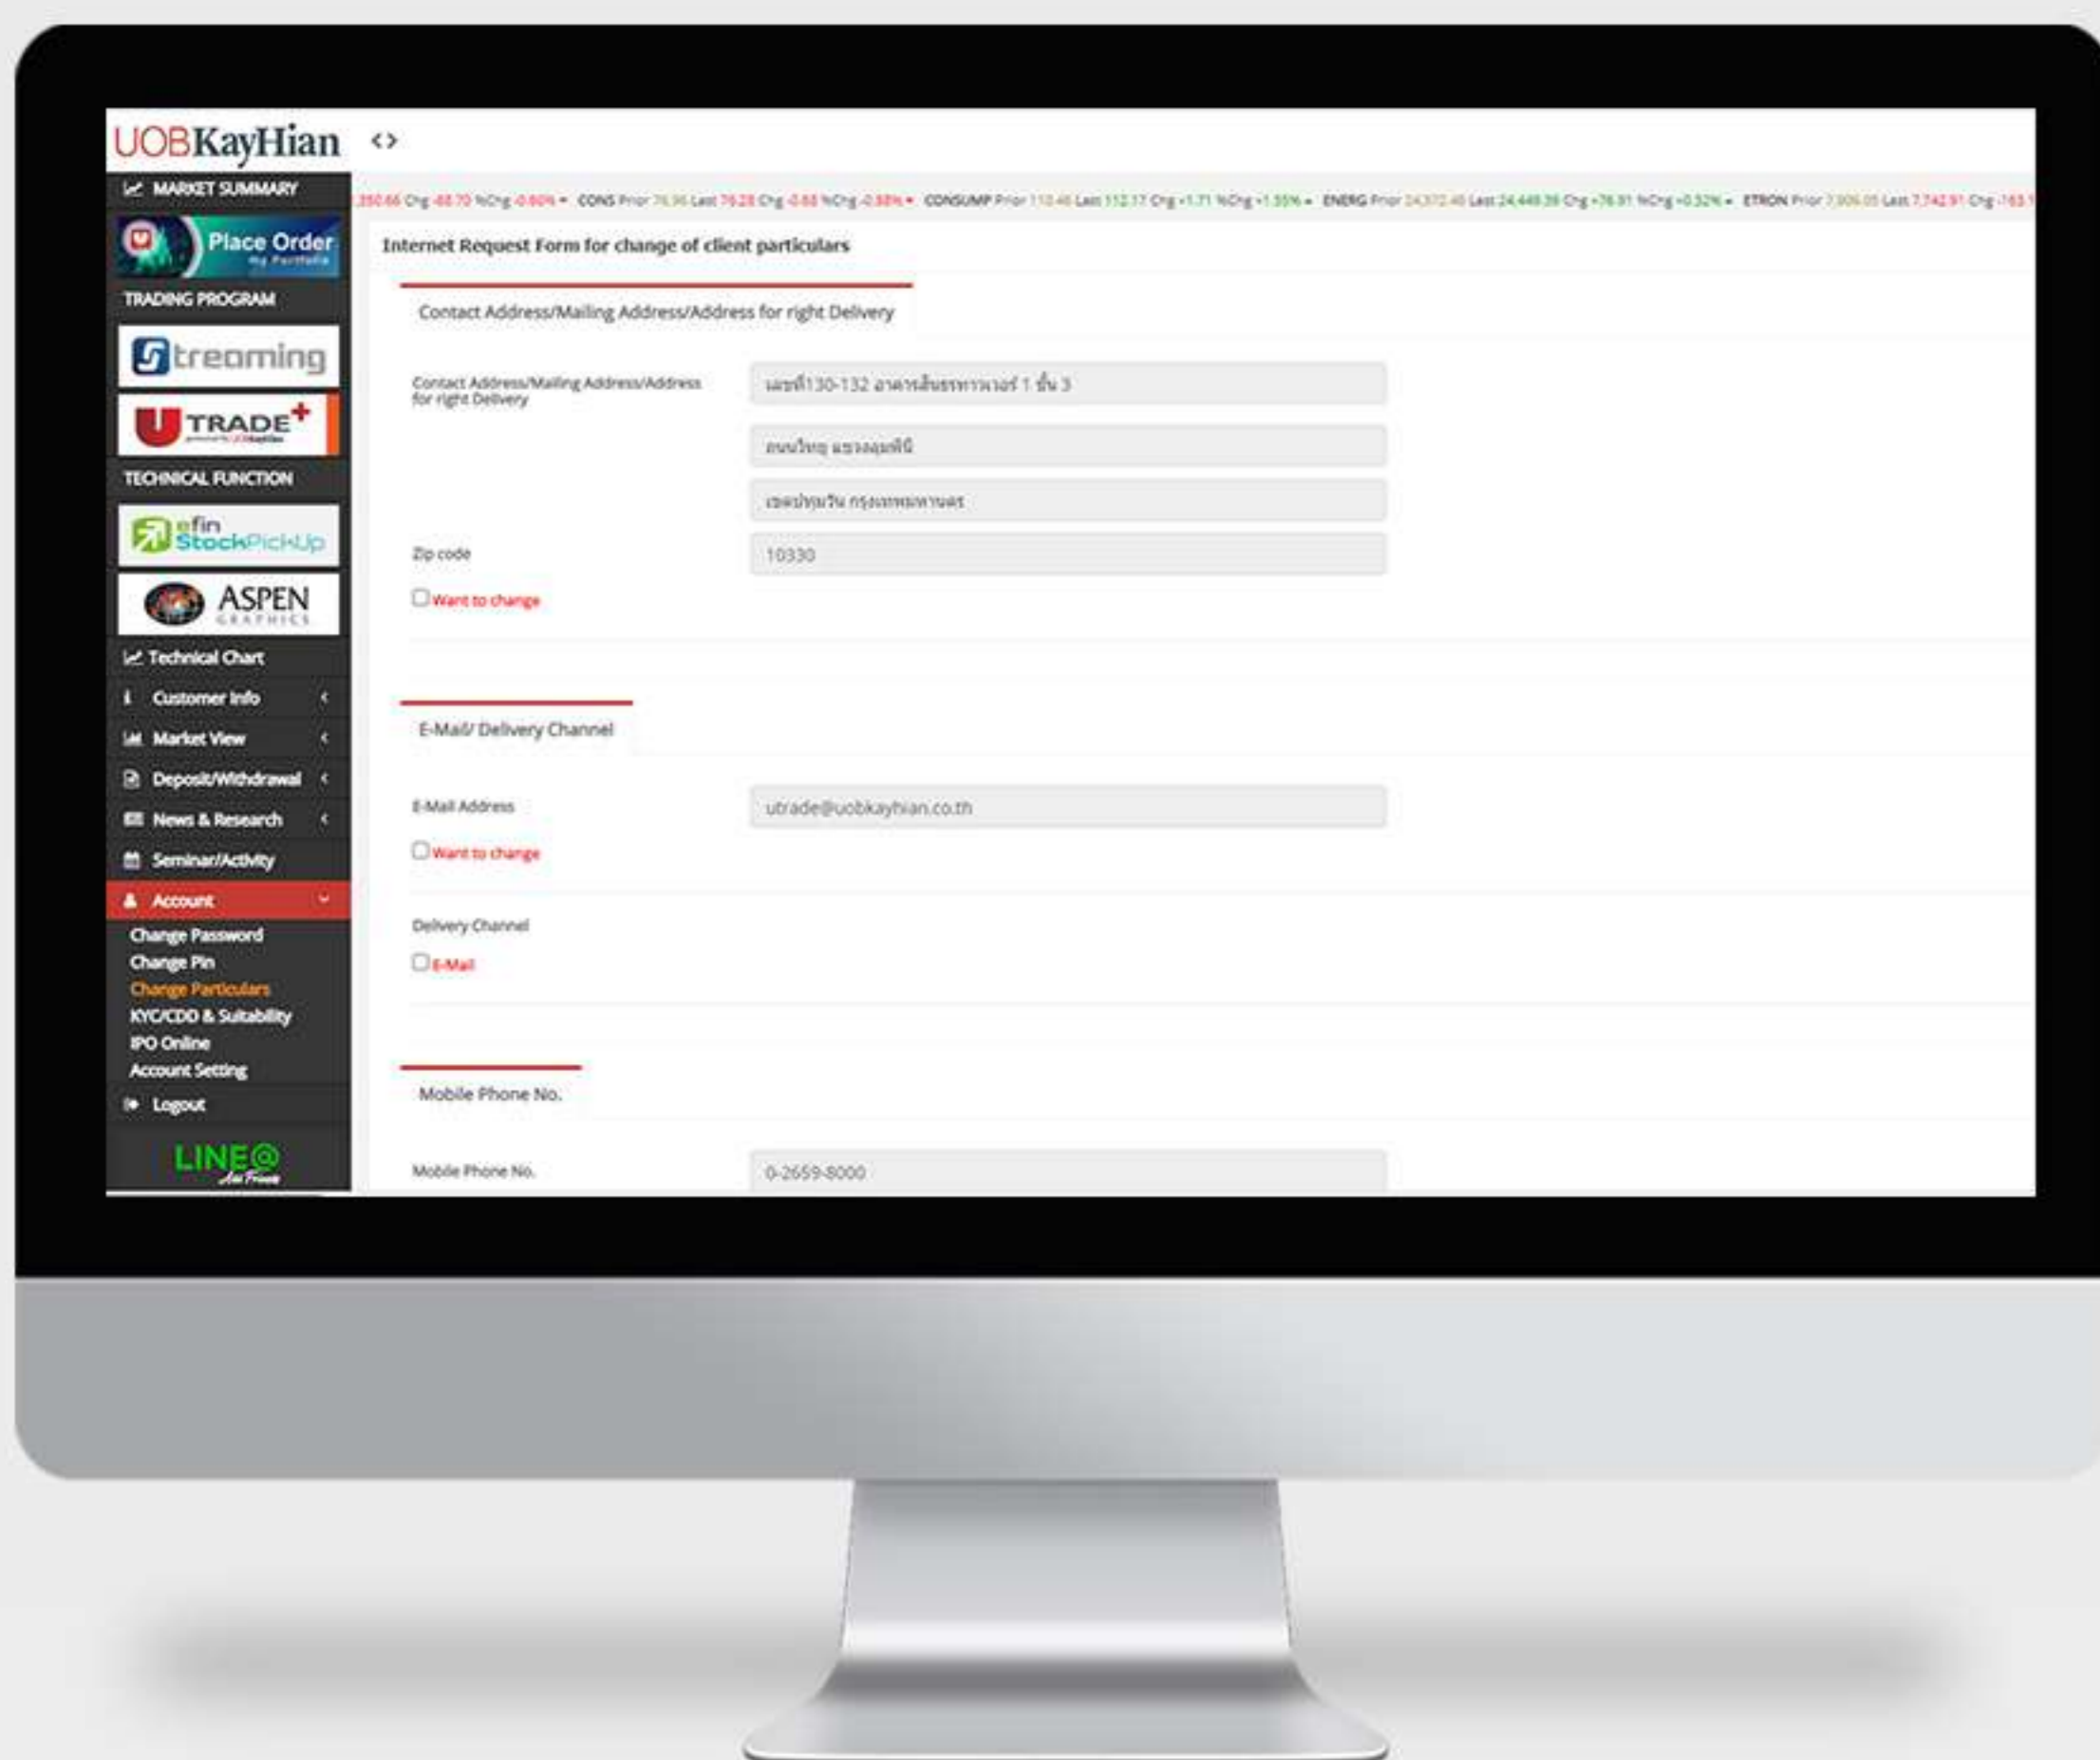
UOBKayHian

MARKET SUMMARY

Place Order
My Portfolio

TRADING PROGRAM

Streaming

UTRADE+

TECHNICAL FUNCTION

efin StockPickUp

ASPEN GRAPHICS

Technical Chart

Customer Info

Market View

Deposit/Withdrawal

News & Research

Seminar/Activity

Account

Change Password
Change Pin
Change Particulars
KYC/CDD & Suitability
IPO Online
Account Setting

Logout

LINE@

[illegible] Chg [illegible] %Chg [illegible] CONS Prior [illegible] Last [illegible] Chg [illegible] %Chg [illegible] CONSUMP Prior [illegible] Last 112.17 Chg +1.71 %Chg +1.55% ENERG Prior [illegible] Last 24,449.39 Chg +76.91 %Chg +0.32% ETRON Prior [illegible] Last 7,742.91 Chg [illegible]

Internet Request Form for change of client particulars

Contact Address/Mailing Address/Address for right Delivery

Contact Address/Mailing Address/Address for right Delivery

เลขที่130-132 อาคารสินธรทาวเวอร์ 1 ชั้น 3

ถนนวิทยุ แขวงลุมพินี

เขตปทุมวัน กรุงเทพมหานคร

Zip code

10330

Want to change

E-Mail/ Delivery Channel

E-Mail Address

utrade@uobkayhian.co.th

Want to change

Delivery Channel

E-Mail

Mobile Phone No.

Mobile Phone No.

0-2659-8000